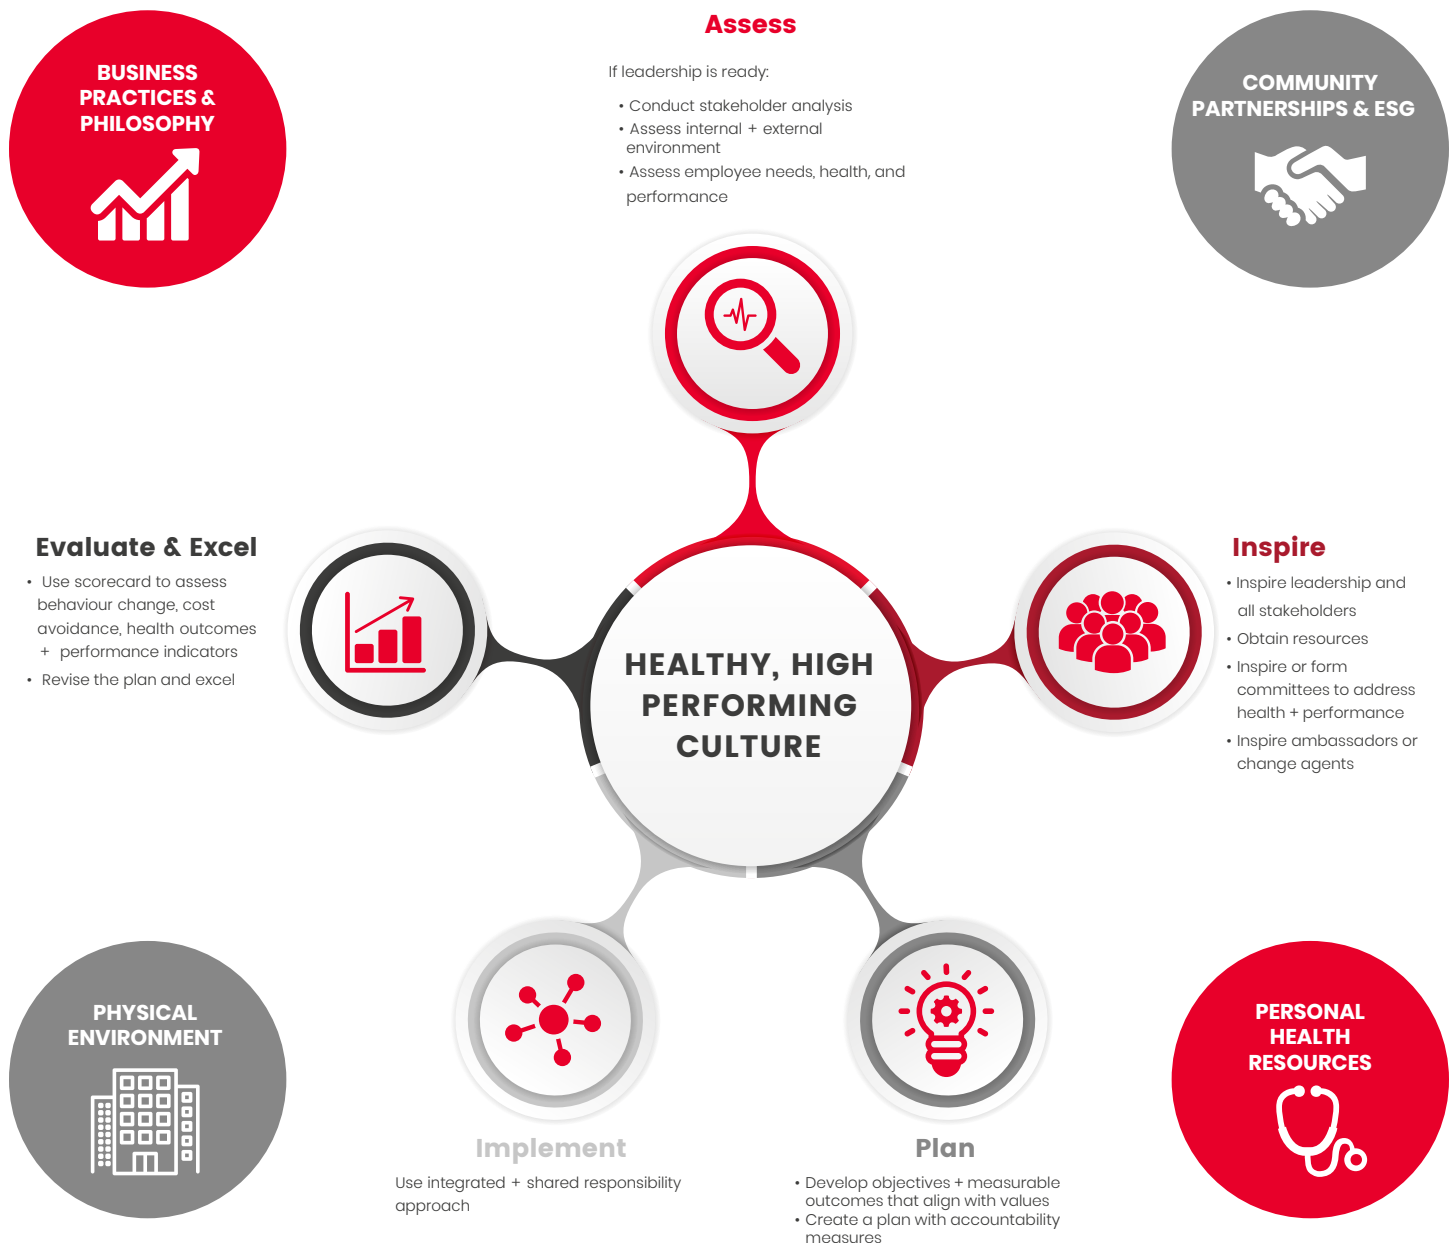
BUSINESS PRACTICES & PHILOSOPHY

Assess

If leadership is ready:

• Conduct stakeholder analysis
• Assess internal + external environment
• Assess employee needs, health, and performance

COMMUNITY PARTNERSHIPS & ESG

Evaluate & Excel

• Use scorecard to assess behaviour change, cost avoidance, health outcomes + performance indicators
• Revise the plan and excel

HEALTHY, HIGH PERFORMING CULTURE

Inspire

• Inspire leadership and all stakeholders
• Obtain resources
• Inspire or form committees to address health + performance
• Inspire ambassadors or change agents

PHYSICAL ENVIRONMENT

Implement

Use integrated + shared responsibility approach

Plan

• Develop objectives + measurable outcomes that align with values
• Create a plan with accountability measures

PERSONAL HEALTH RESOURCES